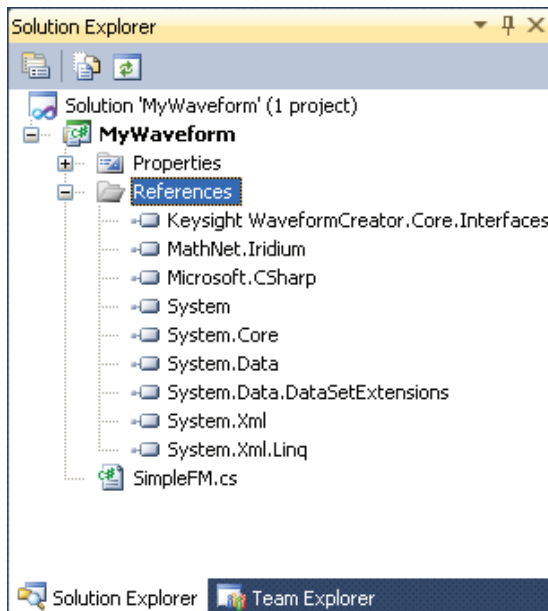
Solution Explorer

Solution 'MyWaveform' (1 project)
MyWaveform
Properties
References
Keysight WaveformCreator.Core.Interfaces
MathNet.Iridium
Microsoft.CSharp
System
System.Core
System.Data
System.Data.DataSetExtensions
System.Xml
System.Xml.Linq
SimpleFM.cs

Solution Explorer
Team Explorer